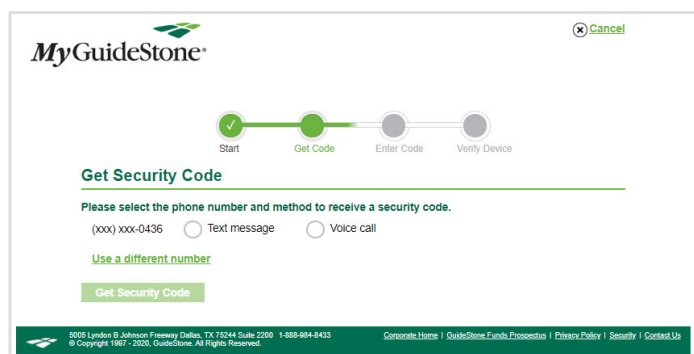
MyGuideStone®

Cancel

Start Get Code Enter Code Verify Device

Get Security Code

Please select the phone number and method to receive a security code.

(xxx) xxx-0436 Text message Voice call

Use a different number

Get Security Code

5005 Lyndon B Johnson Freeway Dallas, TX 75244 Suite 2200 1-888-984-8433
© Copyright 1997 - 2020, GuideStone. All Rights Reserved.

Corporate Home | GuideStone Funds Prospectus | Privacy Policy | Security | Contact Us